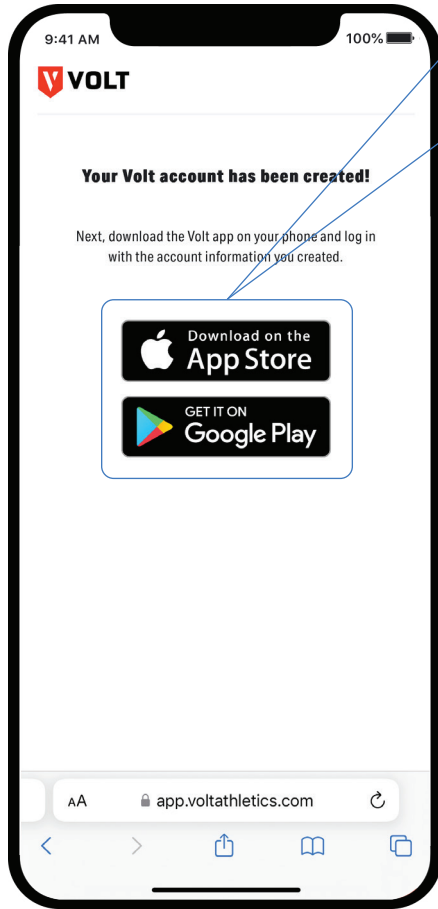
9:41 AM

100%

VOLT

Your Volt account has been created!

Next, download the Volt app on your phone and log in with the account information you created.

Download on the App Store

GET IT ON Google Play

AA app.voltathletics.com